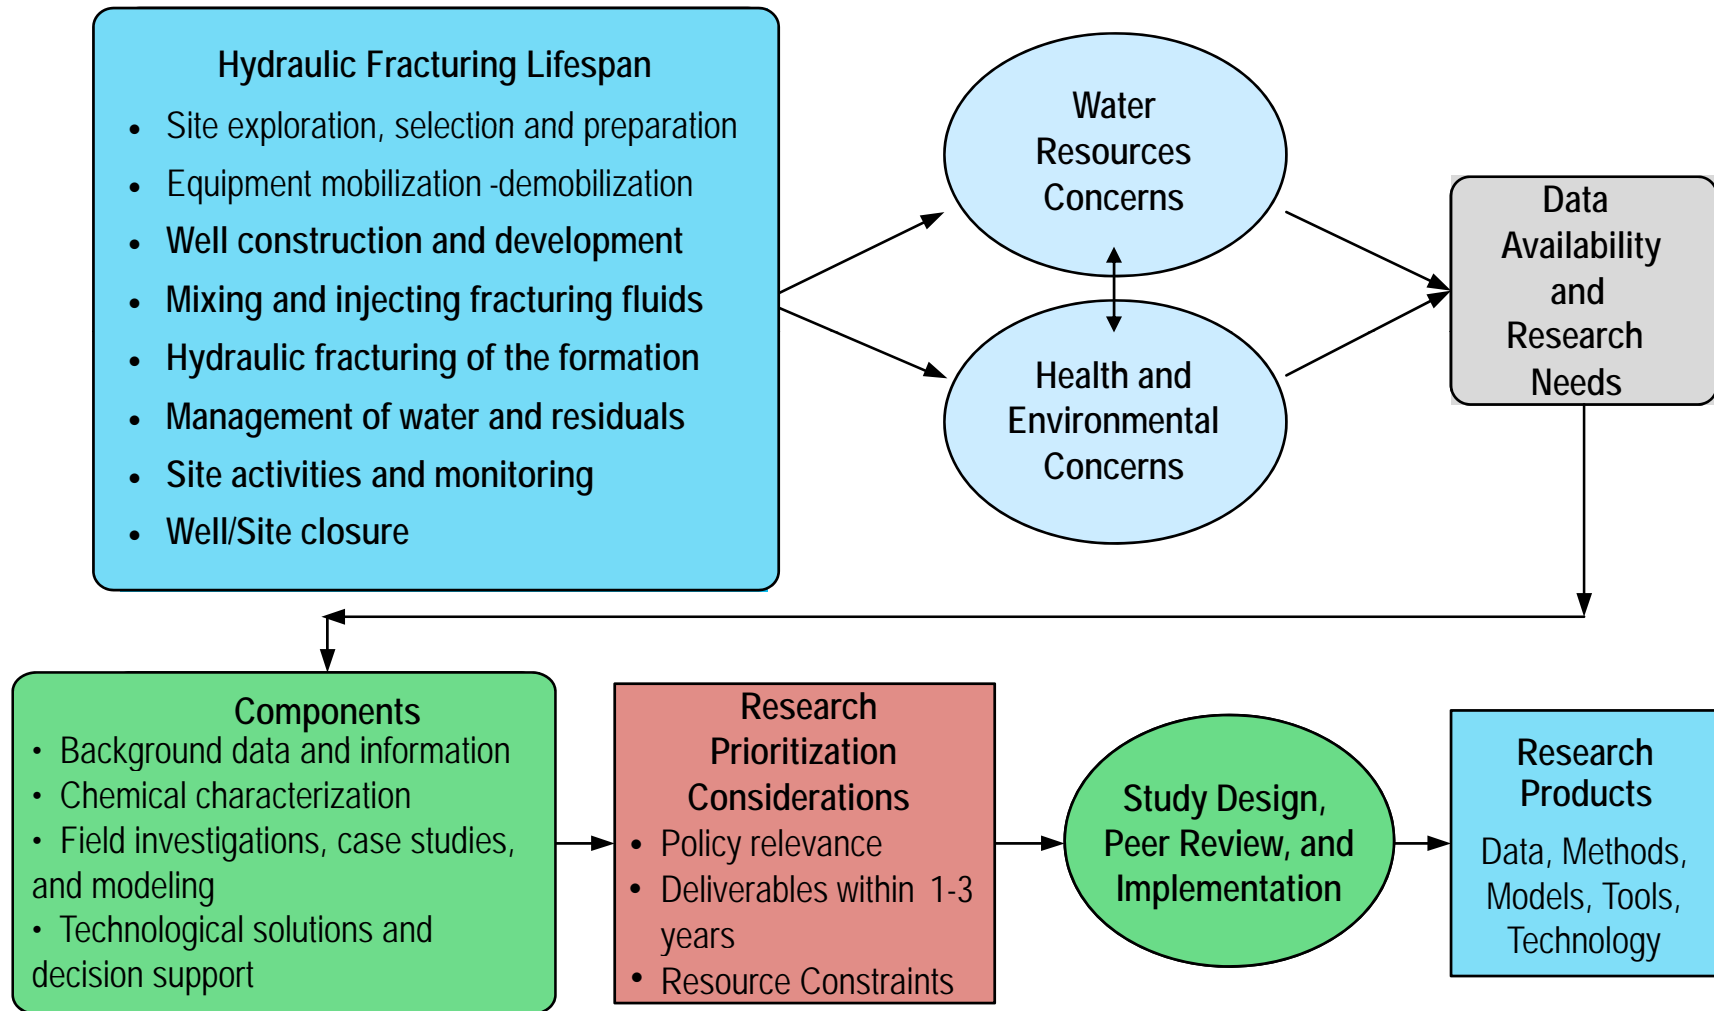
Hydraulic Fracturing Lifespan

- Site exploration, selection and preparation
- Equipment mobilization -demobilization
- Well construction and development
- Mixing and injecting fracturing fluids
- Hydraulic fracturing of the formation
- Management of water and residuals
- Site activities and monitoring
- Well/Site closure

Water Resources Concerns

Health and Environmental Concerns

Data Availability and Research Needs

Components
- Background data and information
- Chemical characterization
- Field investigations, case studies, and modeling
- Technological solutions and decision support

Research Prioritization Considerations
- Policy relevance
- Deliverables within 1-3 years
- Resource Constraints

Study Design, Peer Review, and Implementation

Research Products
Data, Methods, Models, Tools, Technology